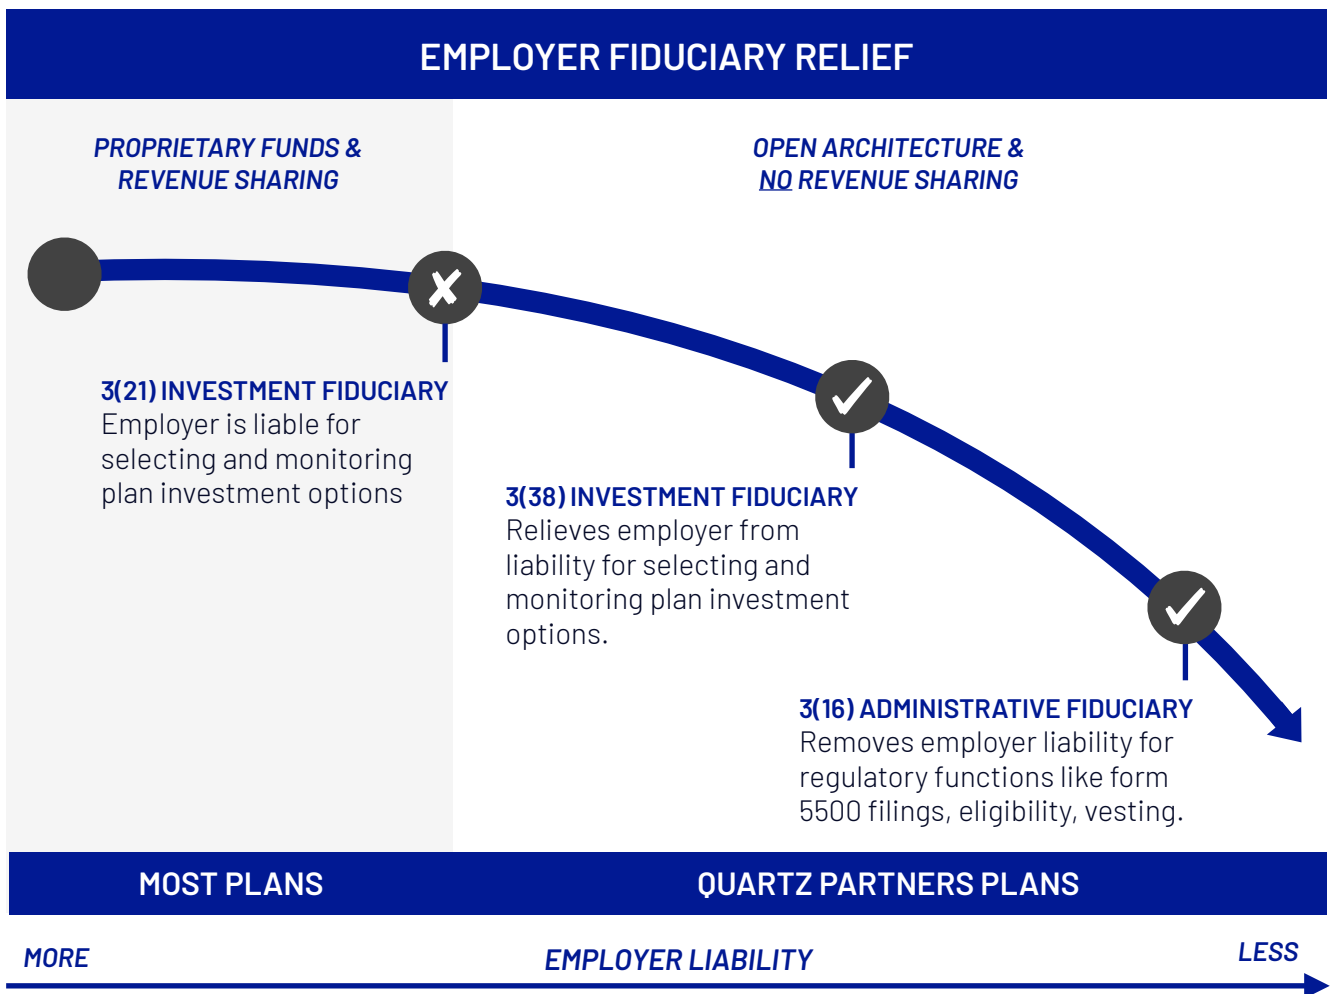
EMPLOYER FIDUCIARY RELIEF

PROPRIETARY FUNDS & REVENUE SHARING

OPEN ARCHITECTURE & NO REVENUE SHARING

3(21) INVESTMENT FIDUCIARY
Employer is liable for selecting and monitoring plan investment options

3(38) INVESTMENT FIDUCIARY
Relieves employer from liability for selecting and monitoring plan investment options.

3(16) ADMINISTRATIVE FIDUCIARY
Removes employer liability for regulatory functions like form 5500 filings, eligibility, vesting.

MOST PLANS

QUARTZ PARTNERS PLANS

MORE

EMPLOYER LIABILITY

LESS